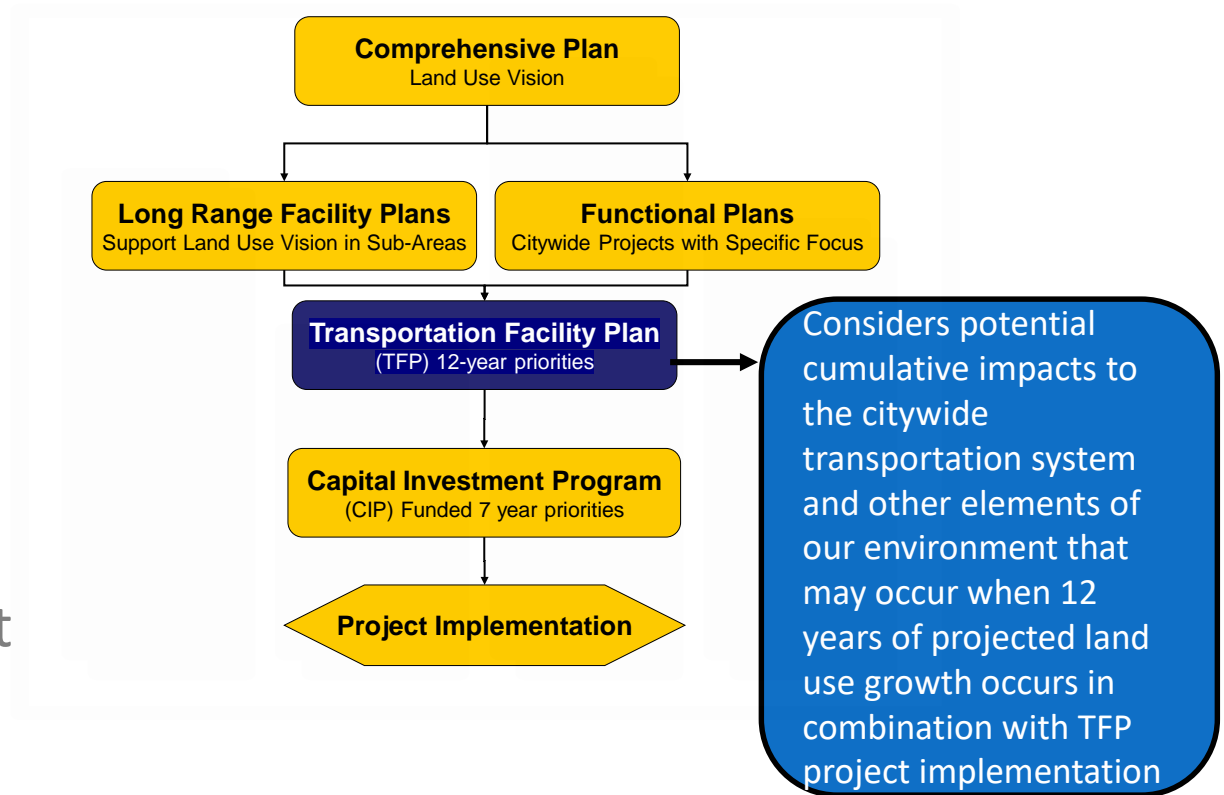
Comprehensive Plan
Land Use Vision

Long Range Facility Plans
Support Land Use Vision in Sub-Areas

Functional Plans
Citywide Projects with Specific Focus

Transportation Facility Plan
(TFP) 12-year priorities

Considers potential cumulative impacts to the citywide transportation system and other elements of our environment that may occur when 12 years of projected land use growth occurs in combination with TFP project implementation

Capital Investment Program
(CIP) Funded 7 year priorities

Project Implementation

t